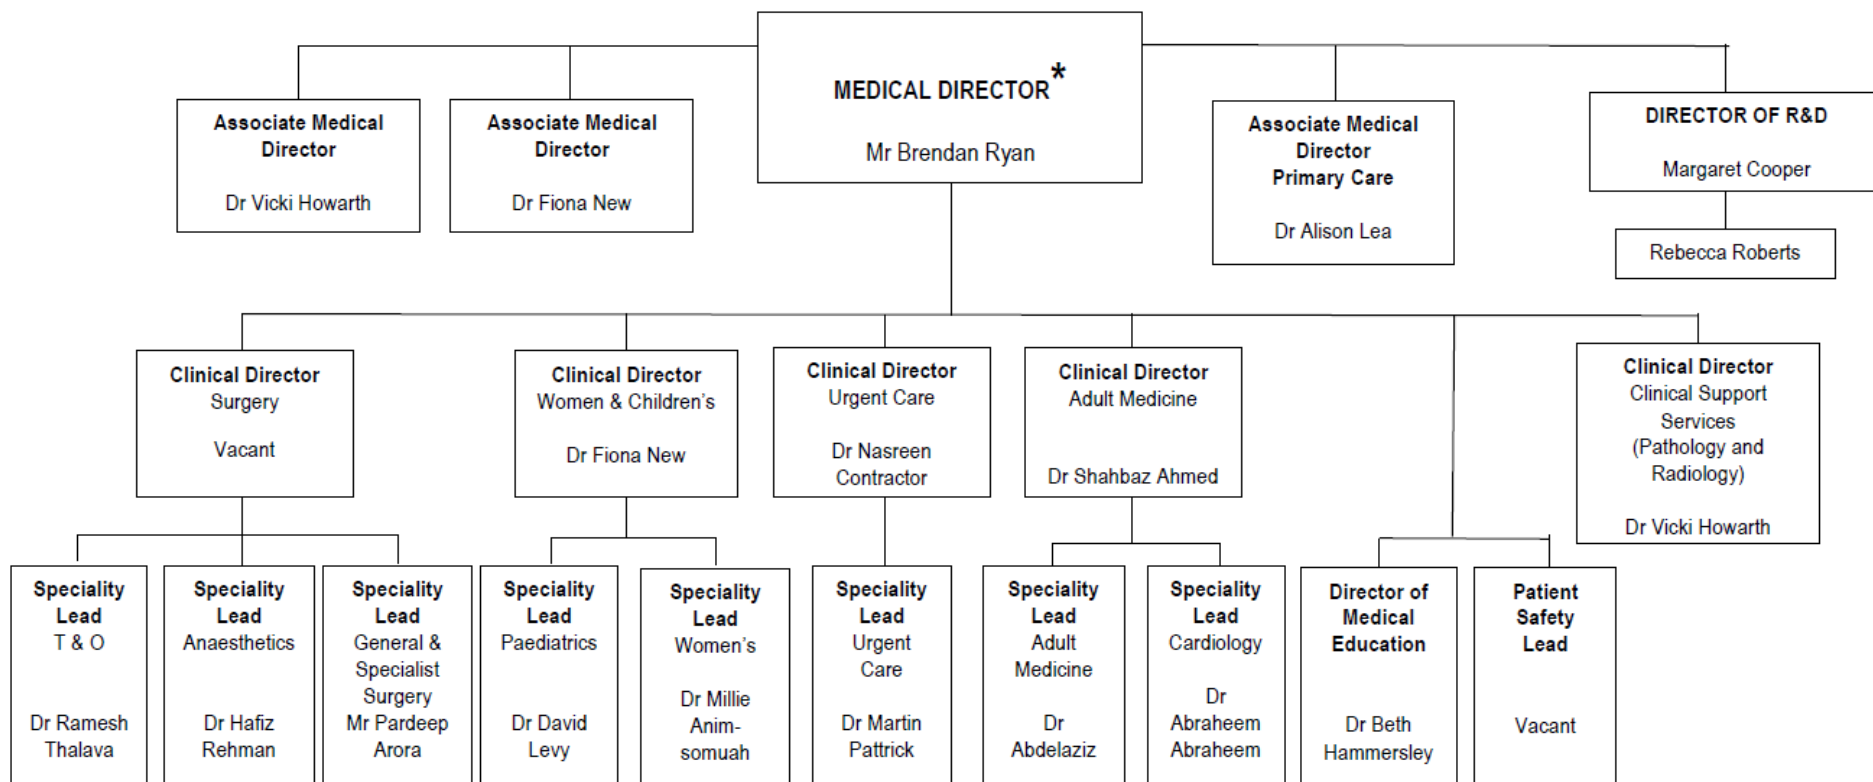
MEDICAL DIRECTOR*

Mr Brendan Ryan

Associate Medical Director

Dr Vicki Howarth

Associate Medical Director

Dr Fiona New

Associate Medical Director Primary Care

Dr Alison Lea

DIRECTOR OF R&D

Margaret Cooper

Rebecca Roberts

Clinical Director Surgery

Vacant

Clinical Director Women & Children's

Dr Fiona New

Clinical Director Urgent Care

Dr Nasreen Contractor

Clinical Director Adult Medicine

Dr Shahbaz Ahmed

Clinical Director Clinical Support Services (Pathology and Radiology)

Dr Vicki Howarth

Speciality Lead T & O

Dr Ramesh Thalava

Speciality Lead Anaesthetics

Dr Hafiz Rehman

Speciality Lead General & Specialist Surgery Mr Pardeep Arora

Speciality Lead Paediatrics

Dr David Levy

Speciality Lead Women's

Dr Millie Anim-somuah

Speciality Lead Urgent Care

Dr Martin Pattrick

Speciality Lead Adult Medicine

Dr Abdelaziz

Speciality Lead Cardiology

Dr Abraheem Abraheem

Director of Medical Education

Dr Beth Hammersley

Patient Safety Lead

Vacant